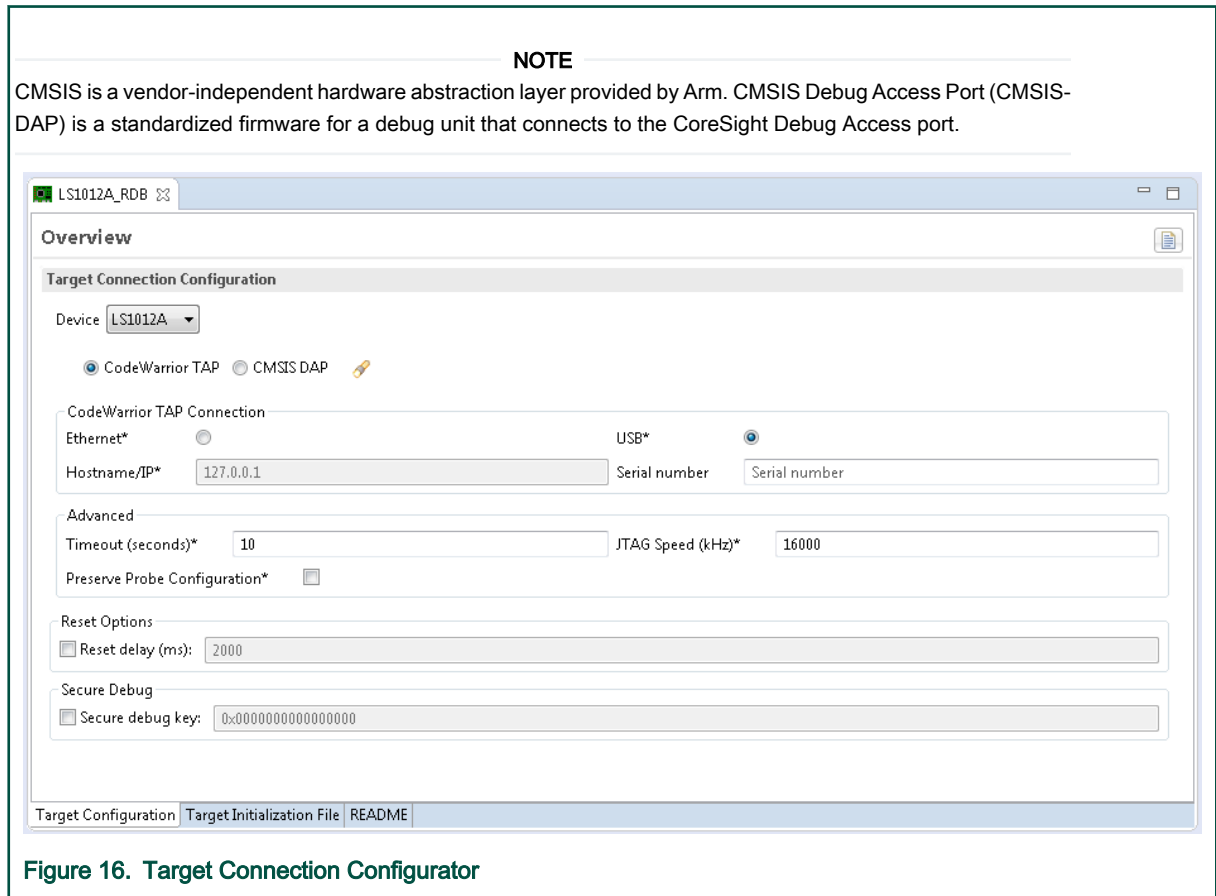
NOTE

CMSIS is a vendor-independent hardware abstraction layer provided by Arm. CMSIS Debug Access Port (CMSIS-DAP) is a standardized firmware for a debug unit that connects to the CoreSight Debug Access port.

LS1012A_RDB

Overview

Target Connection Configuration

Device LS1012A

CodeWarrior TAP CMSIS DAP

CodeWarrior TAP Connection

Ethernet*

USB*

Hostname/IP* 127.0.0.1

Serial number Serial number

Advanced

Timeout (seconds)* 10

JTAG Speed (kHz)* 16000

Preserve Probe Configuration*

Reset Options

Reset delay (ms): 2000

Secure Debug

Secure debug key: 0x0000000000000000

Target Configuration | Target Initialization File | README

Figure 16. Target Connection Configurator